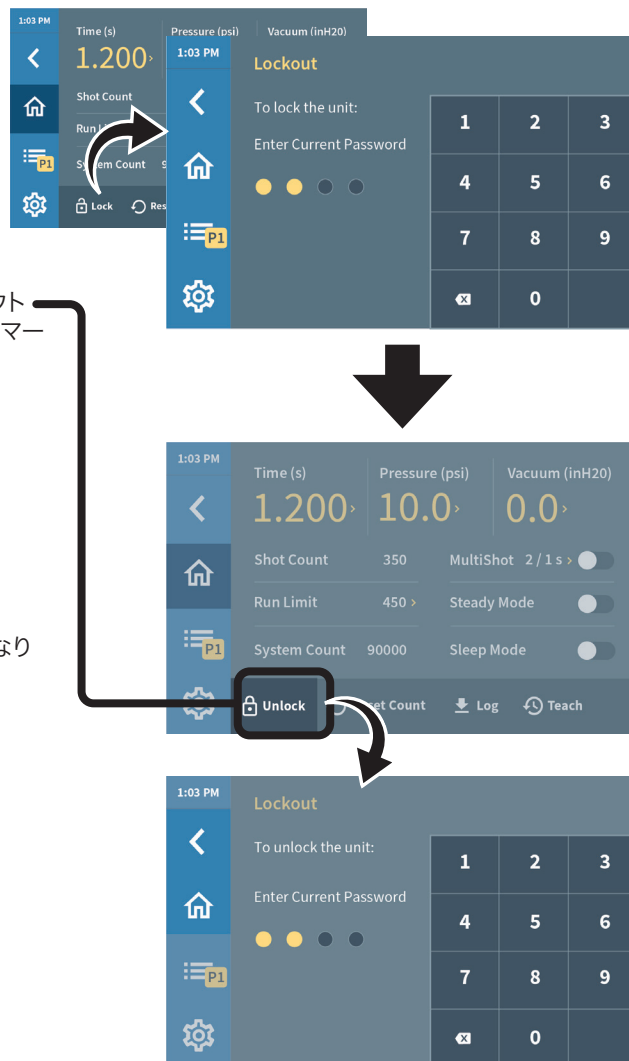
1:03 PM
Time (s)
Pressure (psi)
Vacuum (inH20)
1.200
Shot Count
Run Li
System Count 9
Lock Res
P1

1:03 PM
Lockout
To lock the unit:
Enter Current Password
P1

| 1 | 2 | 3 |
|---|---|---|
| 4 | 5 | 6 |
| 7 | 8 | 9 |
| ⌫ | 0 | |

ット
マー

なり

1:03 PM
Time (s)
1.200
Pressure (psi)
10.0
Vacuum (inH20)
0.0
Shot Count 350
MultiShot 2 / 1 s
Run Limit 450
Steady Mode
System Count 90000
Sleep Mode
P1
Unlock
et Count
Log
Teach

1:03 PM
Lockout
To unlock the unit:
Enter Current Password
P1

| 1 | 2 | 3 |
|---|---|---|
| 4 | 5 | 6 |
| 7 | 8 | 9 |
| ⌫ | 0 | |